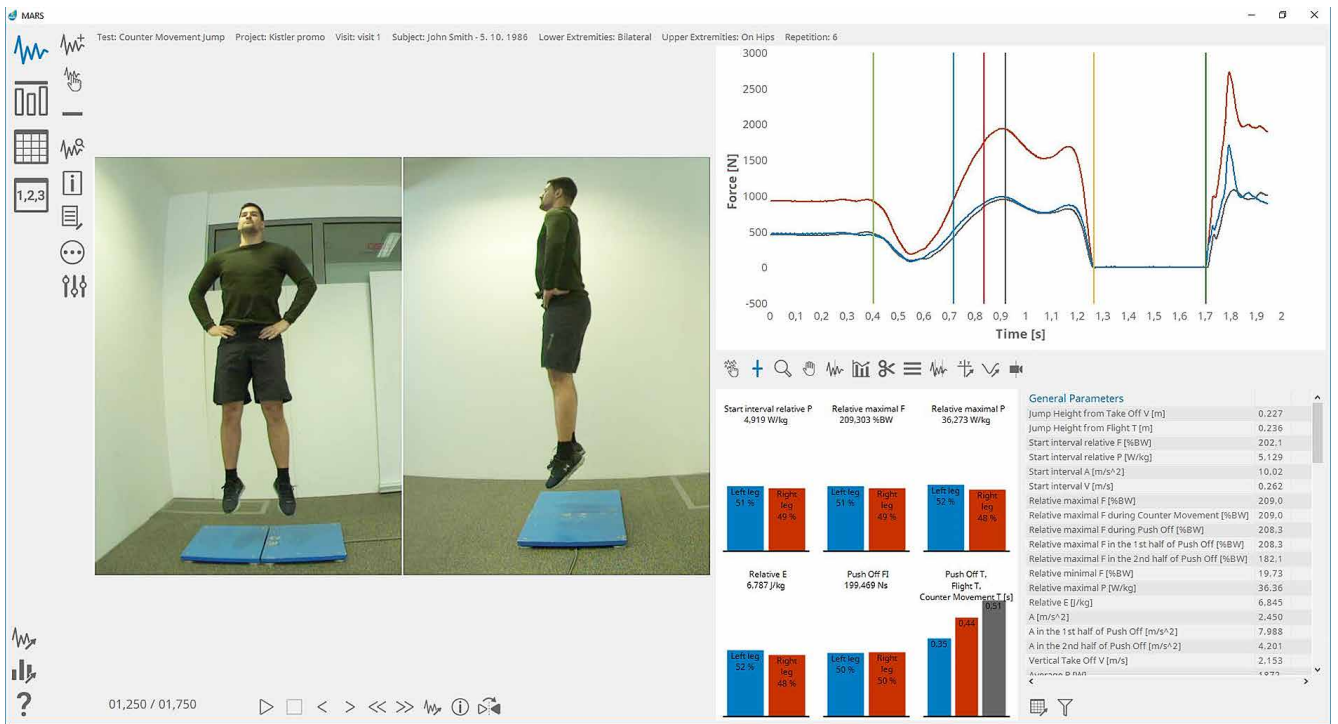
MARS

Test: Counter Movement Jump Project: Kistler promo Visit: visit 1 Subject: John Smith - 5. 10. 1986 Lower Extremities: Bilateral Upper Extremities: On Hips Repetition: 6

1,2,3

3000
2500
2000
1500
1000
500
0
-500
Force [N]
0 0,1 0,2 0,3 0,4 0,5 0,6 0,7 0,8 0,9 1 1,1 1,2 1,3 1,4 1,5 1,6 1,7 1,8 1,9 2
Time [s]

Start interval relative P
4,919 W/kg

Relative maximal F
209,303 %BW

Relative maximal P
36,273 W/kg

Left leg 51 %
Right leg 49 %
Left leg 51 %
Right leg 49 %
Left leg 52 %
Right leg 48 %

Relative E
6,787 J/kg

Push Off FI
199,469 Ns

Push Off T,
Flight T,
Counter Movement T [s]

Left leg 52 %
Right leg 48 %
Left leg 50 %
Right leg 50 %
0,35
0,44
0,51

| General Parameters | |
|---|---|
| Jump Height from Take Off V [m] | 0.227 |
| Jump Height from Flight T [m] | 0.236 |
| Start interval relative F [%BW] | 202.1 |
| Start interval relative P [W/kg] | 5.129 |
| Start interval A [m/s^2] | 10.02 |
| Start interval V [m/s] | 0.262 |
| Relative maximal F [%BW] | 209.0 |
| Relative maximal F during Counter Movement [%BW] | 209.0 |
| Relative maximal F during Push Off [%BW] | 208.3 |
| Relative maximal F in the 1st half of Push Off [%BW] | 208.3 |
| Relative maximal F in the 2nd half of Push Off [%BW] | 182.1 |
| Relative minimal F [%BW] | 19.73 |
| Relative maximal P [W/kg] | 36.36 |
| Relative E [J/kg] | 6.845 |
| A [m/s^2] | 2.450 |
| A in the 1st half of Push Off [m/s^2] | 7.988 |
| A in the 2nd half of Push Off [m/s^2] | 4.201 |
| Vertical Take Off V [m/s] | 2.153 |
| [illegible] | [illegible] |

01,250 / 01,750